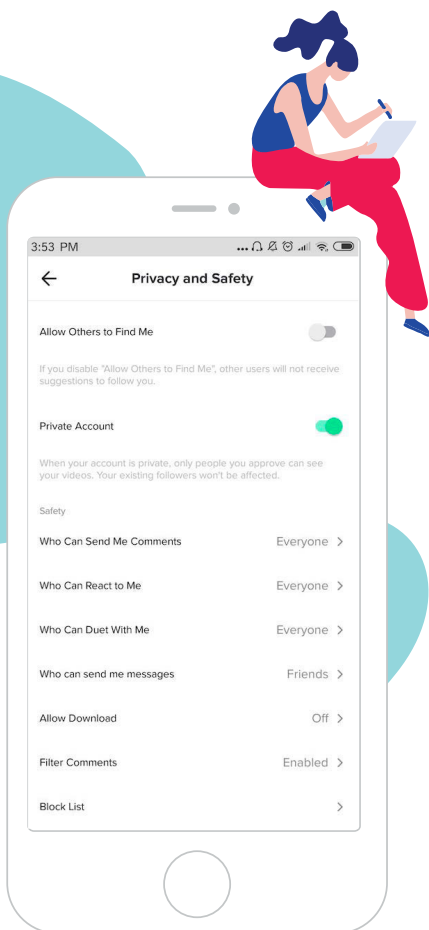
3:53 PM

Privacy and Safety

Allow Others to Find Me

If you disable "Allow Others to Find Me", other users will not receive suggestions to follow you.

Private Account

When your account is private, only people you approve can see your videos. Your existing followers won't be affected.

Safety

Who Can Send Me Comments Everyone

Who Can React to Me Everyone

Who Can Duet With Me Everyone

Who can send me messages Friends

Allow Download Off

Filter Comments Enabled

Block List